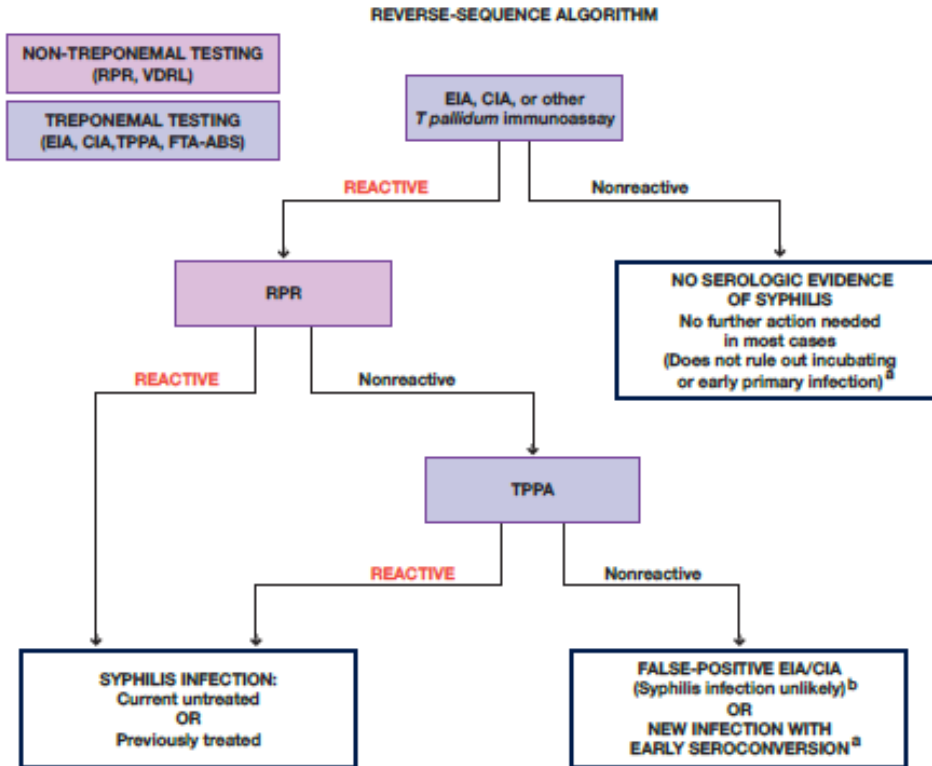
REVERSE-SEQUENCE ALGORITHM

NON-TREPONEMAL TESTING (RPR, VDRL)

TREPONEMAL TESTING (EIA, CIA, TPPA, FTA-ABS)

EIA, CIA, or other *T pallidum* immunoassay

REACTIVE

Nonreactive

RPR

NO SEROLOGIC EVIDENCE OF SYPHILIS
No further action needed in most cases
(Does not rule out incubating or early primary infection) $^a$

REACTIVE

Nonreactive

TPPA

REACTIVE

Nonreactive

SYPHILIS INFECTION:
Current untreated
OR
Previously treated

FALSE-POSITIVE EIA/CIA
(Syphilis infection unlikely) $^b$
OR
NEW INFECTION WITH EARLY SEROCONVERSION $^a$